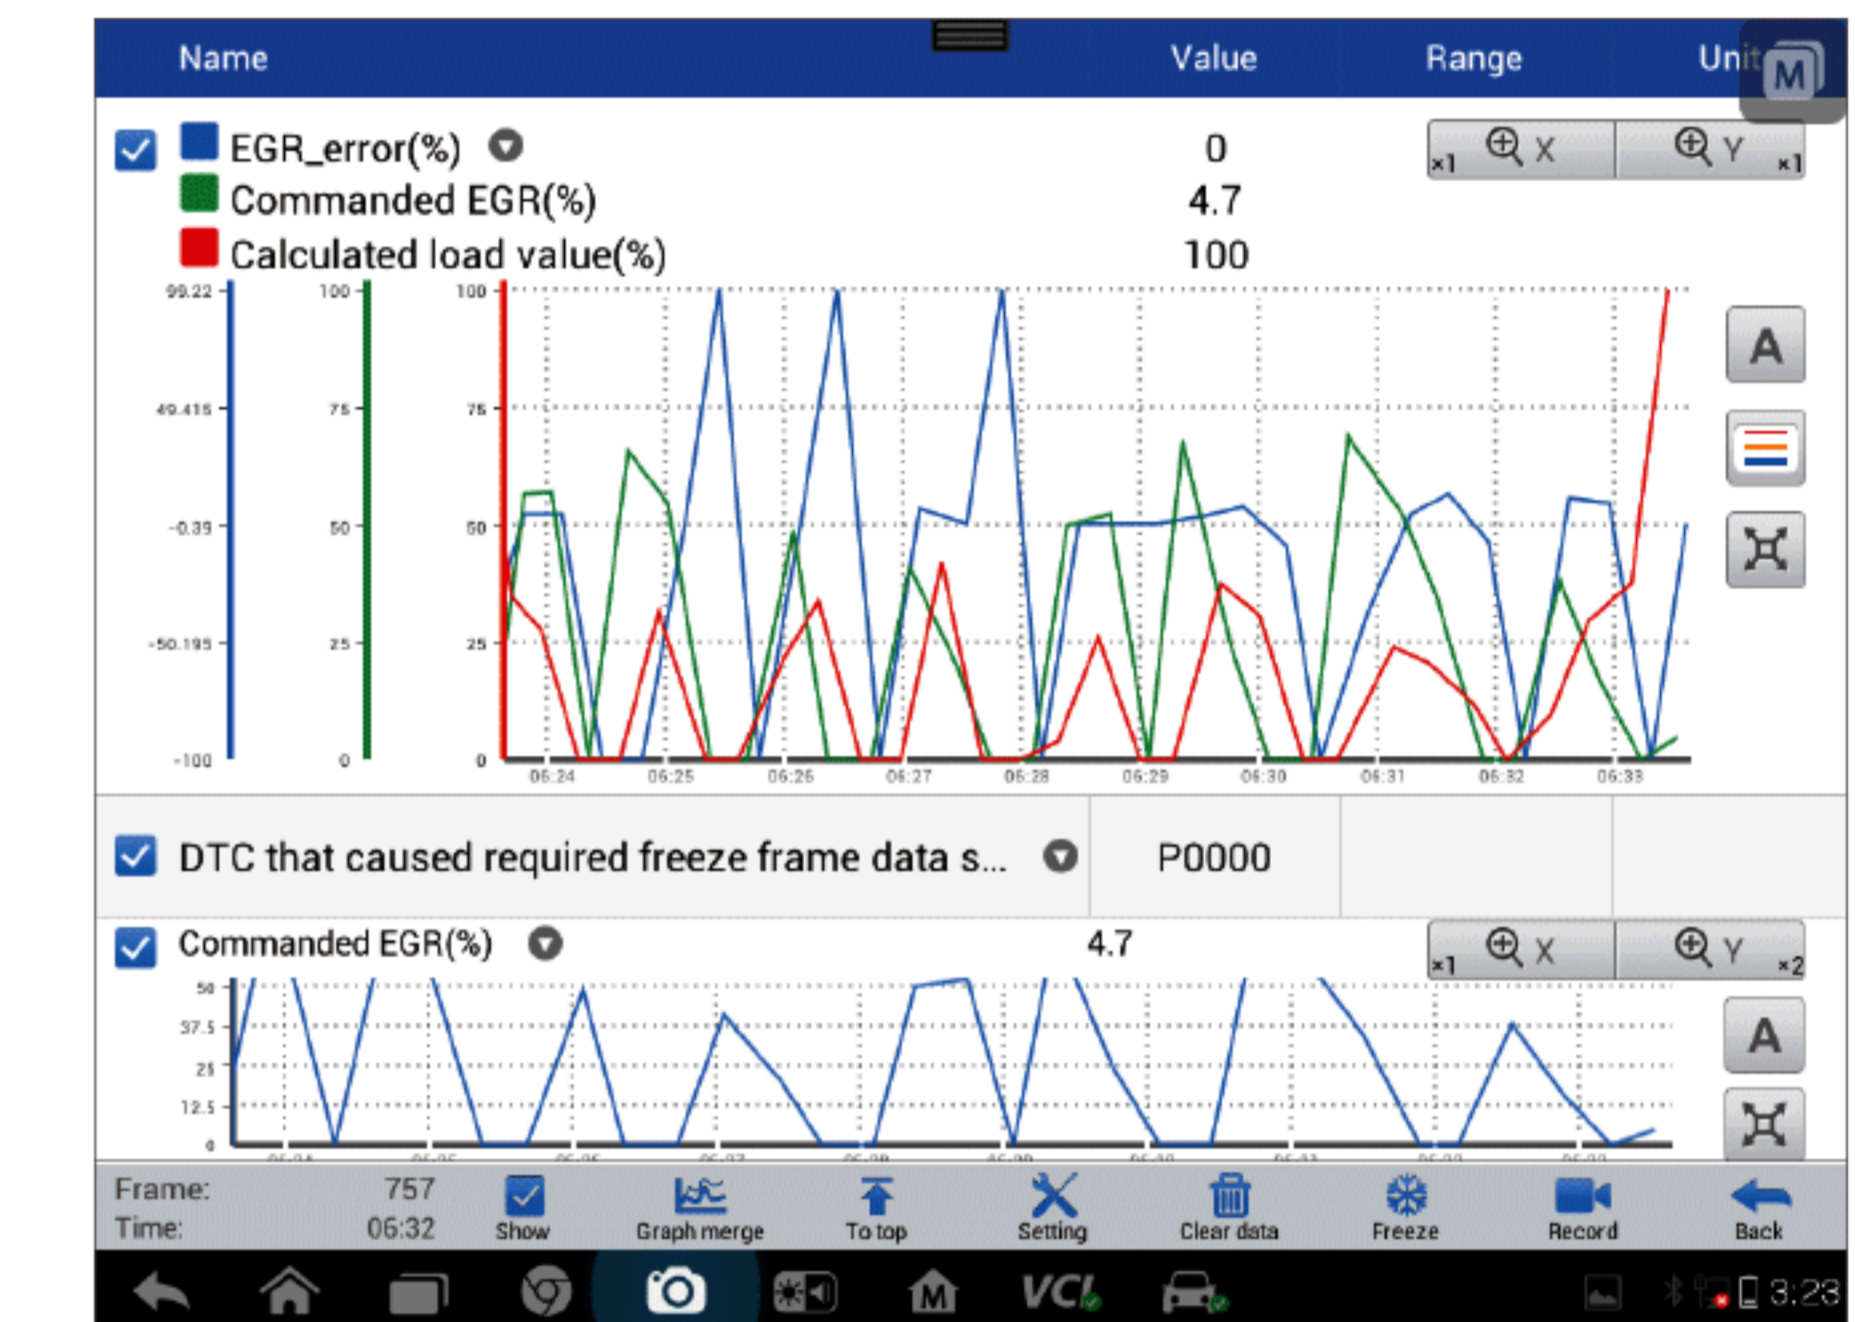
Name Value Range Unit

EGR_error(%) 0
Commanded EGR(%) 4.7
Calculated load value(%) 100

×1 X Y ×1

99.22
49.415
-0.39
-50.195
-100

100
75
50
25
0

100
75
50
25
0

06:24 06:25 06:26 06:27 06:28 06:29 06:30 06:31 06:32 06:33

A

DTC that caused required freeze frame data s... P0000

Commanded EGR(%) 4.7

×1 X Y ×2

50
37.5
25
12.5
0

A

Frame: 757
Time: 06:32

Show Graph merge To top Setting Clear data Freeze Record Back

VCI

3:23